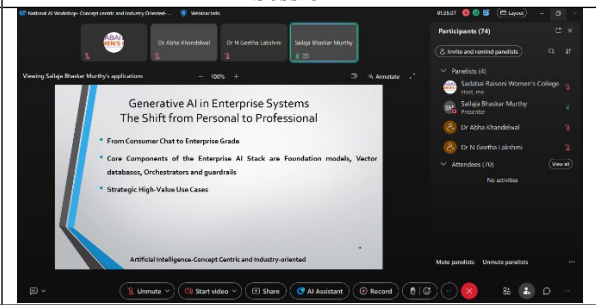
National AI Workshop- Concept centric and Industry Oriented-
Webinar.keta
01:25:07
Layout
Dr Abha Khandelwal
Dr N Geetha Lakshmi
Sailaja Bhaskar Murthy
Viewing Sailaja Bhaskar Murthy's applications
100%
Annotate
Generative AI in Enterprise Systems
The Shift from Personal to Professional
From Consumer Chat to Enterprise Grade
Core Components of the Enterprise AI Stack are Foundation models, Vector databases, Orchestrators and guardrails
Strategic High-Value Use Cases
Artificial Intelligence-Concept Centric and Industry-oriented
Participants (74)
Invite and remind panelists
Panelists (4)
Sadabai Raisoni Women's College
Host, me
Sailaja Bhaskar Murthy
Presenter
Dr Abha Khandelwal
Dr N Geetha Lakshmi
Attendees (70)
View all
No activities
Mute panelists
Unmute panelists
Unmute
Start video
Share
AI Assistant
Record